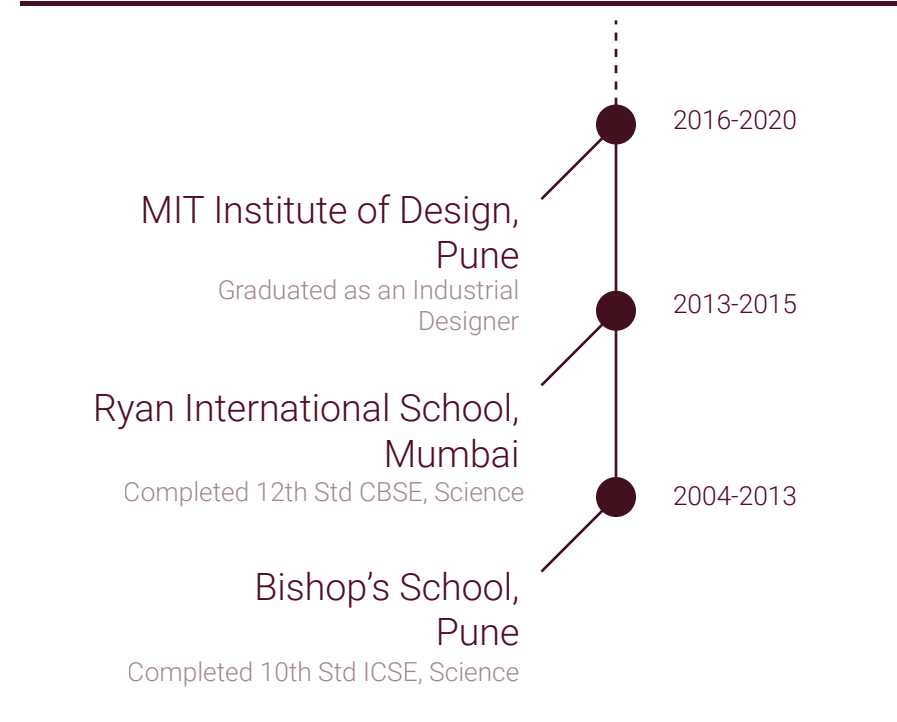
2016-2020

MIT Institute of Design, Pune

Graduated as an Industrial Designer

2013-2015

Ryan International School, Mumbai

Completed 12th Std CBSE, Science

2004-2013

Bishop’s School, Pune

Completed 10th Std ICSE, Science